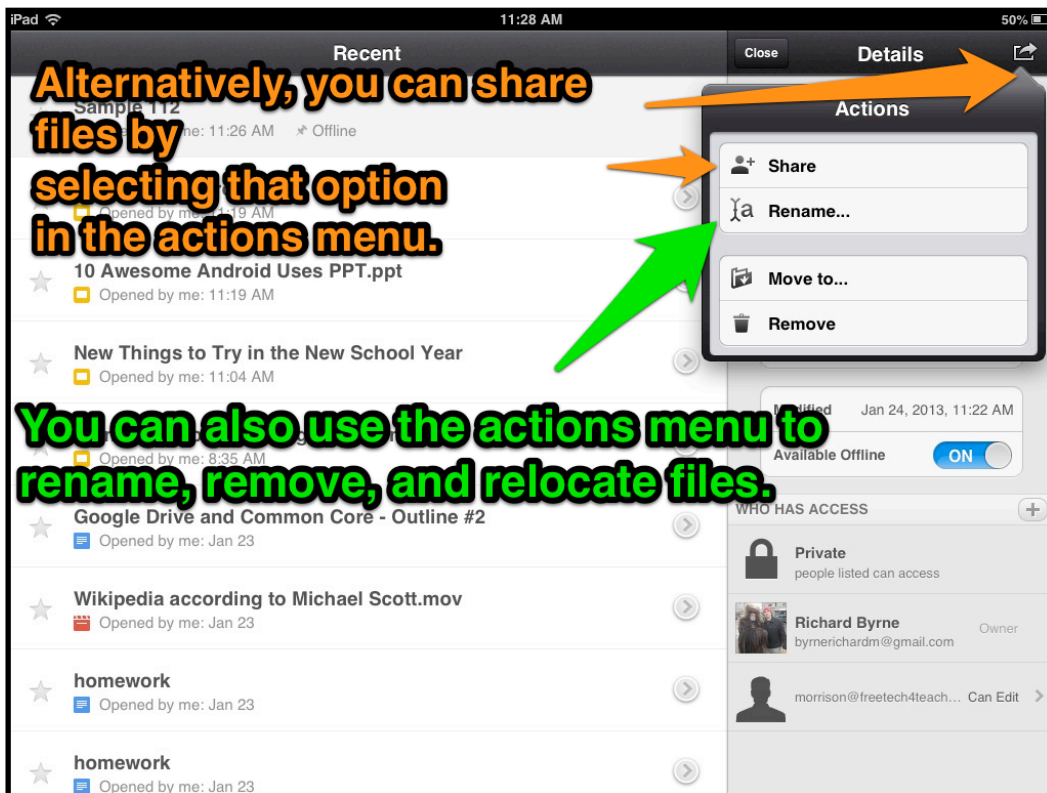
iPad 11:28 AM 50%

Recent

Close Details

Alternatively, you can share files by selecting that option in the actions menu.

Sample 112
Opened by me: 11:26 AM Offline

Opened by me: 11:19 AM

10 Awesome Android Uses PPT.ppt
Opened by me: 11:19 AM

New Things to Try in the New School Year
Opened by me: 11:04 AM

Opened by me: 8:35 AM

Google Drive and Common Core - Outline #2
Opened by me: Jan 23

Wikipedia according to Michael Scott.mov
Opened by me: Jan 23

homework
Opened by me: Jan 23

homework
Opened by me: Jan 23

Actions

Share

Rename...

Move to...

Remove

You can also use the actions menu to rename, remove, and relocate files.

Modified Jan 24, 2013, 11:22 AM

Available Offline ON

WHO HAS ACCESS

Private
people listed can access

Richard Byrne
byrnerichardm@gmail.com Owner

morrison@freetech4teach... Can Edit